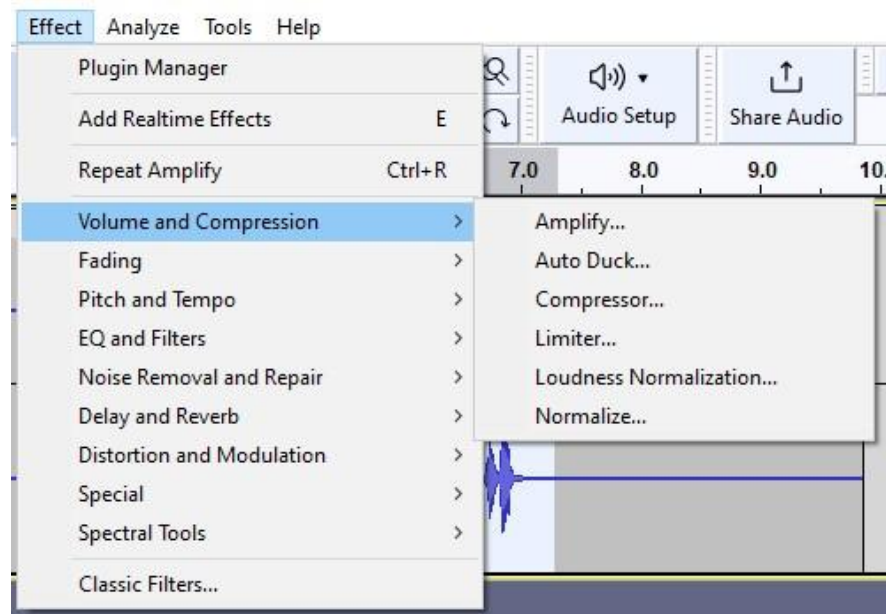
Effect Analyze Tools Help

Plugin Manager
Add Realtime Effects E
Repeat Amplify Ctrl+R
Volume and Compression >
Fading >
Pitch and Tempo >
EQ and Filters >
Noise Removal and Repair >
Delay and Reverb >
Distortion and Modulation >
Special >
Spectral Tools >
Classic Filters...

Audio Setup
Share Audio

7.0 8.0 9.0 10.

Amplify...
Auto Duck...
Compressor...
Limiter...
Loudness Normalization...
Normalize...